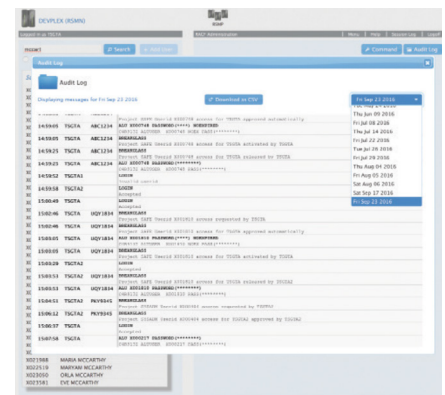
DEVPLEX (RSMN)

RSMF

Logged in as TSGTA

RACF Administration

Menu | Help | Session Log | Logoff

Search

Command

Audit Log

Audit Log

Audit Log

Displaying messages for Fri Sep 23 2016

Download as CSV

Fri Sep 23 2016

| | | | |
|---|---|---|---|
| 14:59:05 | TSGTA | ABC1234 | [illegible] |
| 14:59:05 | TSGTA | ABC1234 | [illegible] |
| 14:59:25 | TSGTA | ABC1234 | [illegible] |
| 14:59:25 | TSGTA | ABC1234 | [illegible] |
| 14:59:52 | TSGTA1 | | LOGON |
| 14:59:58 | TSGTA1 | | LOGON |
| 15:00:49 | TSGTA | | LOGON |
| 15:02:46 | TSGTA | UQY1834 | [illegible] |
| 15:02:46 | TSGTA | UQY1834 | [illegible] |
| 15:03:05 | TSGTA | UQY1834 | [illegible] |
| 15:03:05 | TSGTA | UQY1834 | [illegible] |
| 15:03:28 | TSGTA2 | | LOGON |
| 15:03:53 | TSGTA2 | UQY1834 | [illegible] |
| 15:03:53 | TSGTA2 | UQY1834 | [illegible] |
| 15:04:51 | TSGTA | PKY0345 | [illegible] |
| 15:06:12 | TSGTA2 | PKY0345 | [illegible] |
| 15:06:57 | TSGTA | | LOGON |
| 15:07:58 | TSGTA | | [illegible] |

Thu Sep 08 2016
Fri Jul 08 2016
Thu Jul 14 2016
Fri Jul 22 2016
Tue Jul 26 2016
Fri Jul 29 2016
Thu Aug 04 2016
Fri Aug 05 2016
Sat Aug 06 2016
Sat Sep 17 2016
Fri Sep 23 2016

X021988 MARIA MCCARTHY
X022518 MARYAM MCCARTHY
X023050 ORLA MCCARTHY
X023581 EVE MCCARTHY